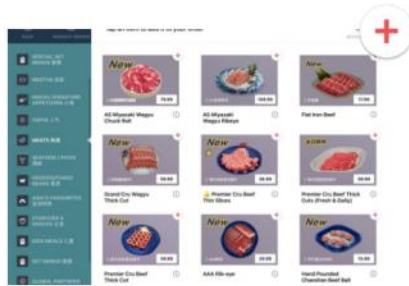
Tap an item to add it to your order

+

New

A5 Miyazaki Wagyu Chuck Roll

New

A5 Miyazaki Wagyu Ribeye

New

Flat Iron Beef

New

Grand Cru Wagyu Thick Cut

New

Premier Cru Beef Thin Slices

New

Premier Cru Beef Thick Cuts (Fresh & Daily)

New

Premier Cru Beef Thick Cut

New

AAA Rib-eye

New

Hand Pounded Chaoshan Beef Ball

MEATS

SEAFOOD

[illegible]